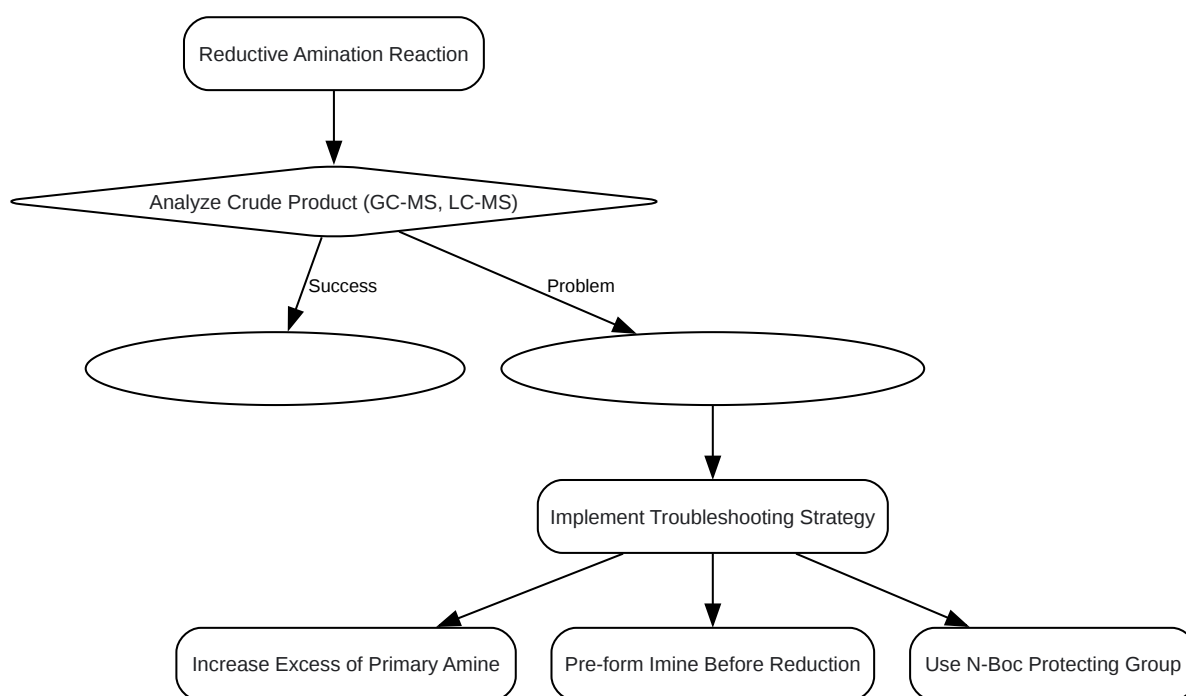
Reductive Amination Reaction

Analyze Crude Product (GC-MS, LC-MS)

Success

Problem

Implement Troubleshooting Strategy

Increase Excess of Primary Amine

Pre-form Imine Before Reduction

Use N-Boc Protecting Group